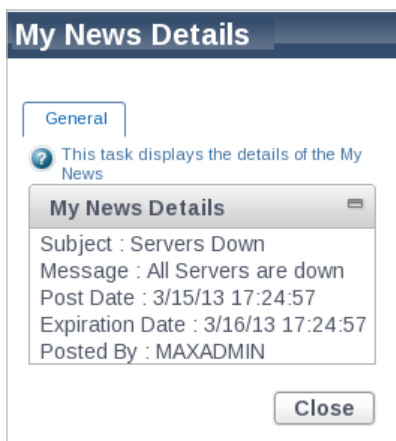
My News Details

General

This task displays the details of the My News

My News Details

Subject : Servers Down
Message : All Servers are down
Post Date : 3/15/13 17:24:57
Expiration Date : 3/16/13 17:24:57
Posted By : MAXADMIN

Close